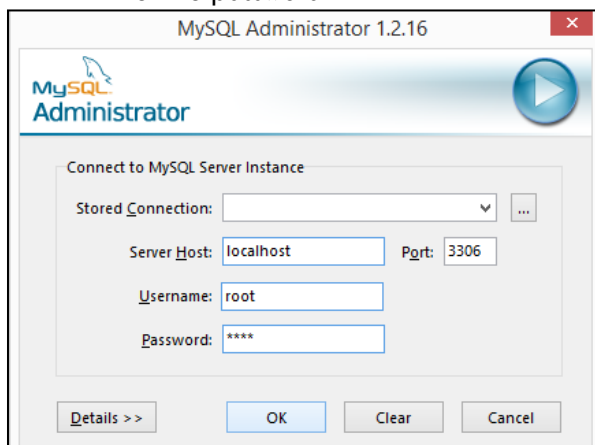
MySQL Administrator 1.2.16

MySQL
Administrator

Connect to MySQL Server Instance

Stored Connection:
...

Server Host: localhost
Port: 3306

Username: root

Password: ****

Details >>
OK
Clear
Cancel